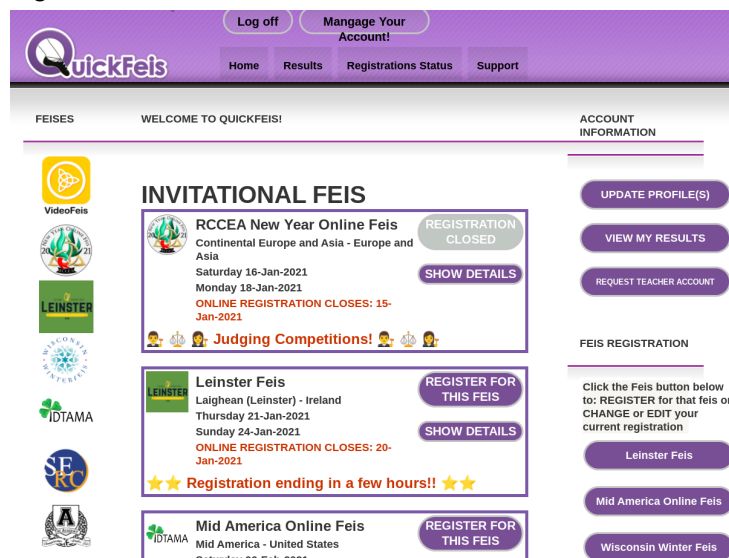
Log off
Manage Your Account!

QuickFeis

Home
Results
Registrations Status
Support

FEISES

VideoFeis

LEINSTER

IDTAMA

SFRC

WELCOME TO QUICKFEIS!

INVITATIONAL FEIS

RCCEA New Year Online Feis
Continental Europe and Asia - Europe and Asia
Saturday 16-Jan-2021
Monday 18-Jan-2021
ONLINE REGISTRATION CLOSES: 15-Jan-2021

REGISTRATION CLOSED
SHOW DETAILS

👨‍⚖️ ⚖️ 👩‍⚖️ Judging Competitions! 👨‍⚖️ ⚖️ 👩‍⚖️

Leinster Feis
Laighean (Leinster) - Ireland
Thursday 21-Jan-2021
Sunday 24-Jan-2021
ONLINE REGISTRATION CLOSES: 20-Jan-2021

REGISTER FOR THIS FEIS
SHOW DETAILS

⭐⭐ Registration ending in a few hours!! ⭐⭐

Mid America Online Feis
Mid America - United States
Saturday 30-Feb-2021 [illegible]

REGISTER FOR THIS FEIS

ACCOUNT INFORMATION

UPDATE PROFILE(S)
VIEW MY RESULTS
REQUEST TEACHER ACCOUNT

FEIS REGISTRATION

Click the Feis button below to: REGISTER for that feis or CHANGE or EDIT your current registration

Leinster Feis
Mid America Online Feis
Wisconsin Winter Feis